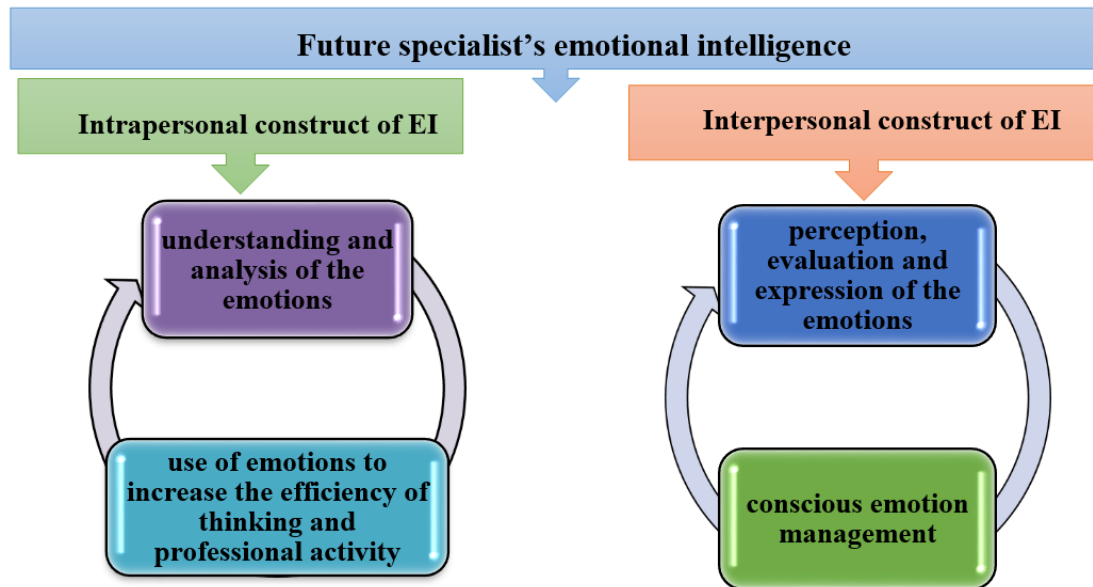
Future specialist’s emotional intelligence

Intrapersonal construct of EI

understanding and analysis of the emotions

use of emotions to increase the efficiency of thinking and professional activity

Interpersonal construct of EI

perception, evaluation and expression of the emotions

conscious emotion management